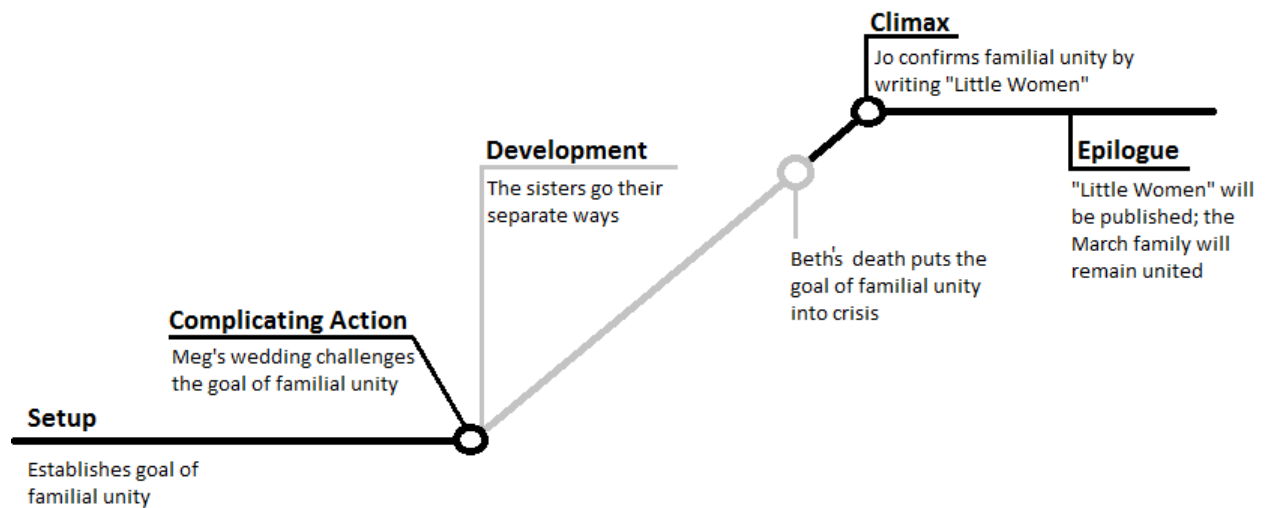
Climax
Jo confirms familial unity by writing "Little Women"

Development
The sisters go their separate ways

Epilogue
"Little Women" will be published; the March family will remain united

Beth's death puts the goal of familial unity into crisis

Complicating Action
Meg's wedding challenges the goal of familial unity

Setup
Establishes goal of familial unity